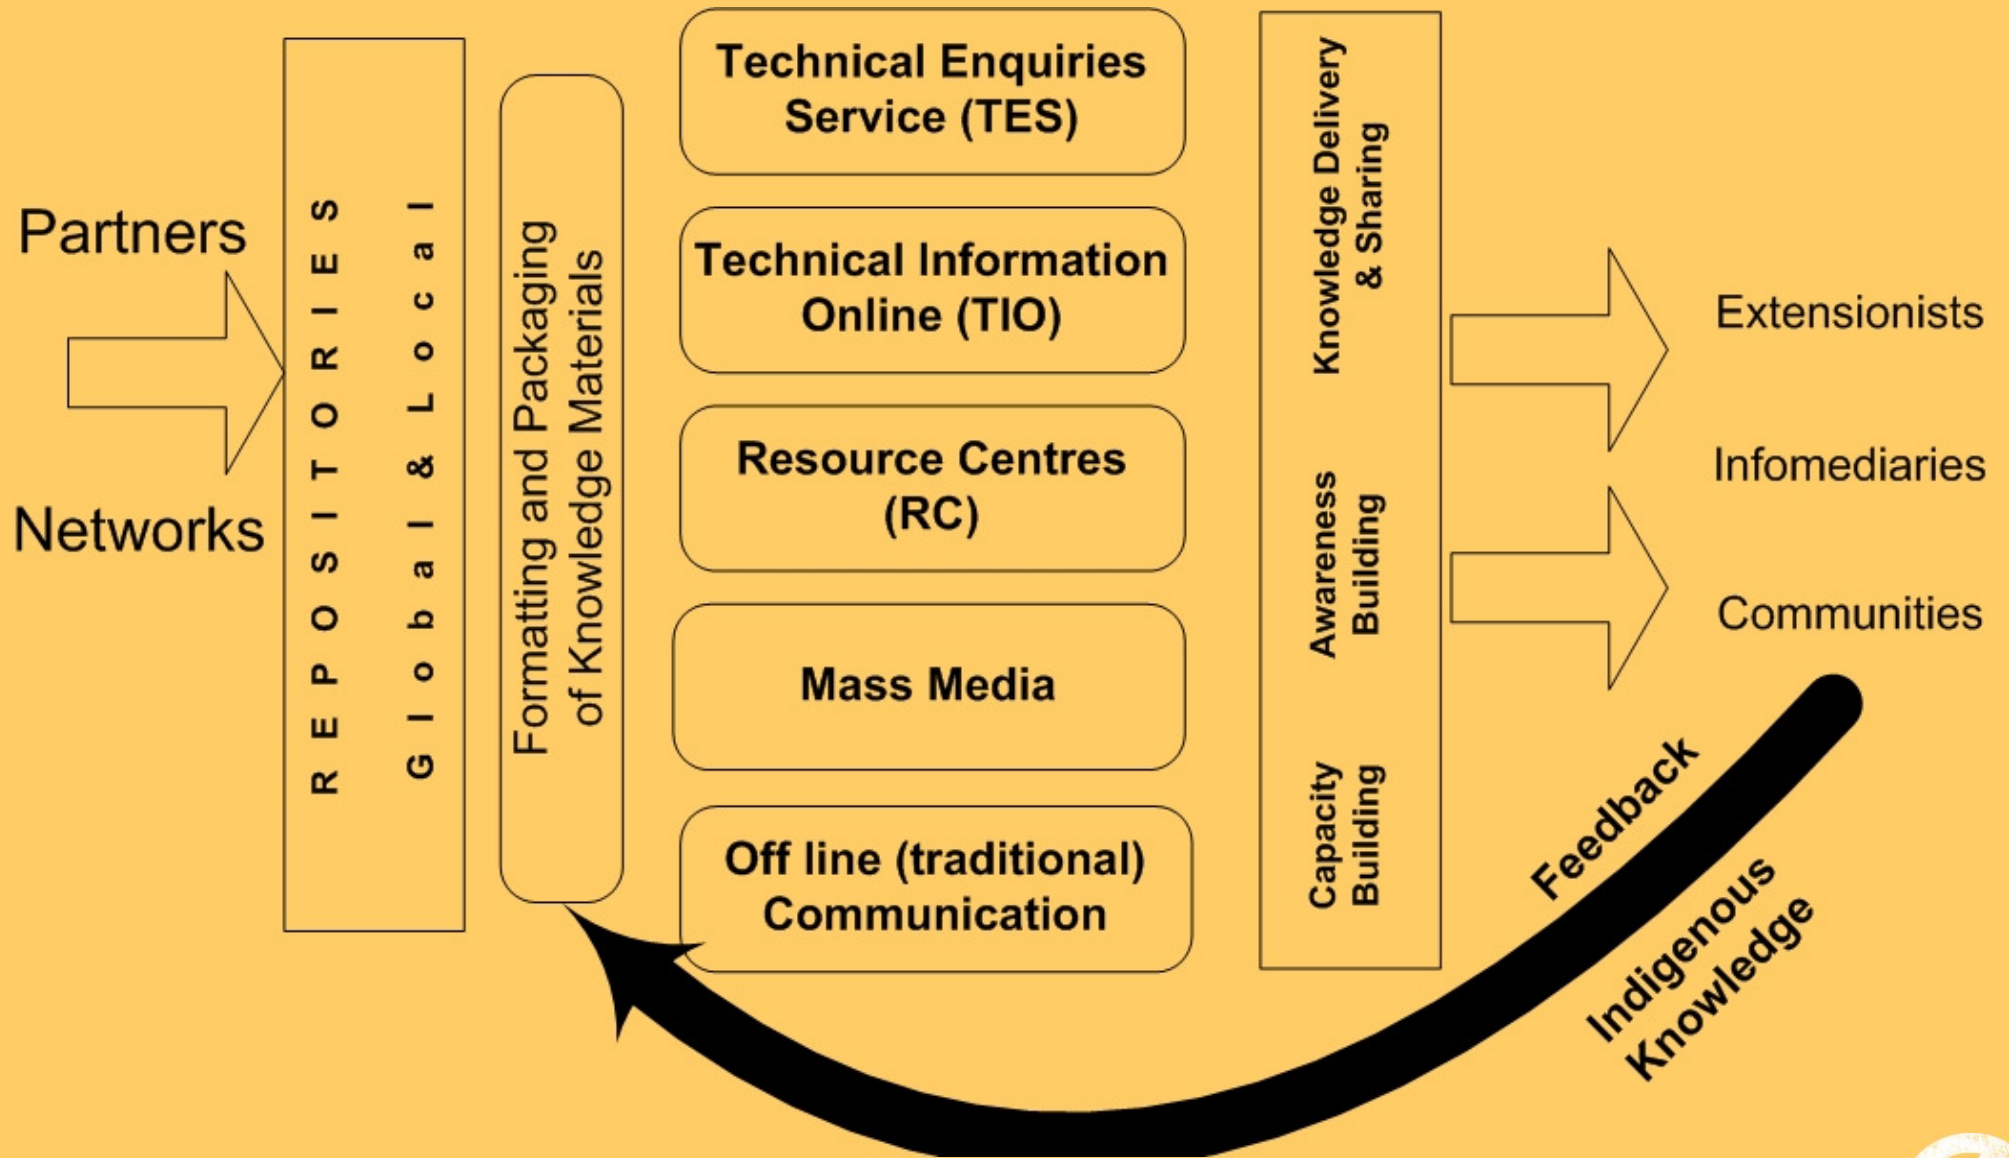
Partners

Networks

REPOSITORIES

Global & Local

Formatting and Packaging of Knowledge Materials

Technical Enquiries Service (TES)

Technical Information Online (TIO)

Resource Centres (RC)

Mass Media

Off line (traditional) Communication

Knowledge Delivery & Sharing

Awareness Building

Capacity Building

Extensionists

Infomediaries

Communities

Feedback

Indigenous Knowledge